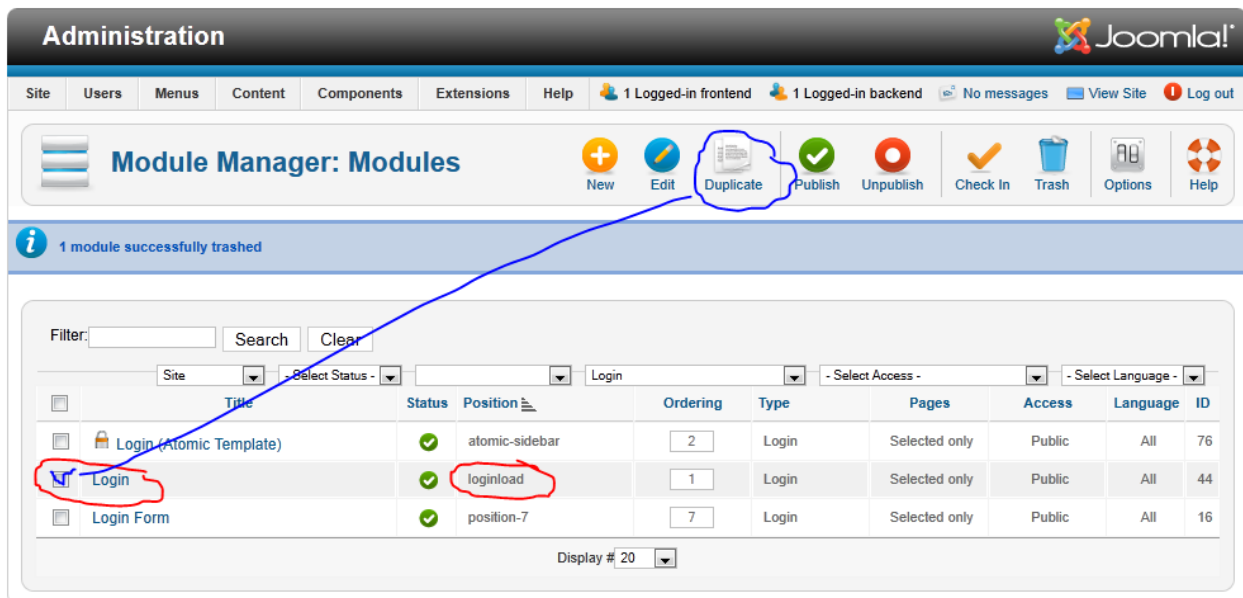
Administration

Joomla!

Site Users Menus Content Components Extensions Help 1 Logged-in frontend 1 Logged-in backend No messages View Site Log out

Module Manager: Modules

New Edit Duplicate Publish Unpublish Check In Trash Options Help

1 module successfully trashed

Filter: Search Clear

Site - Select Status - Login - Select Access - - Select Language -

| | Title | Status | Position | Ordering | Type | Pages | Access | Language | ID |
|---|---|---|---|---|---|---|---|---|---|
| | Login (Atomic Template) | | atomic-sidebar | 2 | Login | Selected only | Public | All | 76 |
| | Login | | loginload | 1 | Login | Selected only | Public | All | 44 |
| | Login Form | | position-7 | 7 | Login | Selected only | Public | All | 16 |

Display # 20